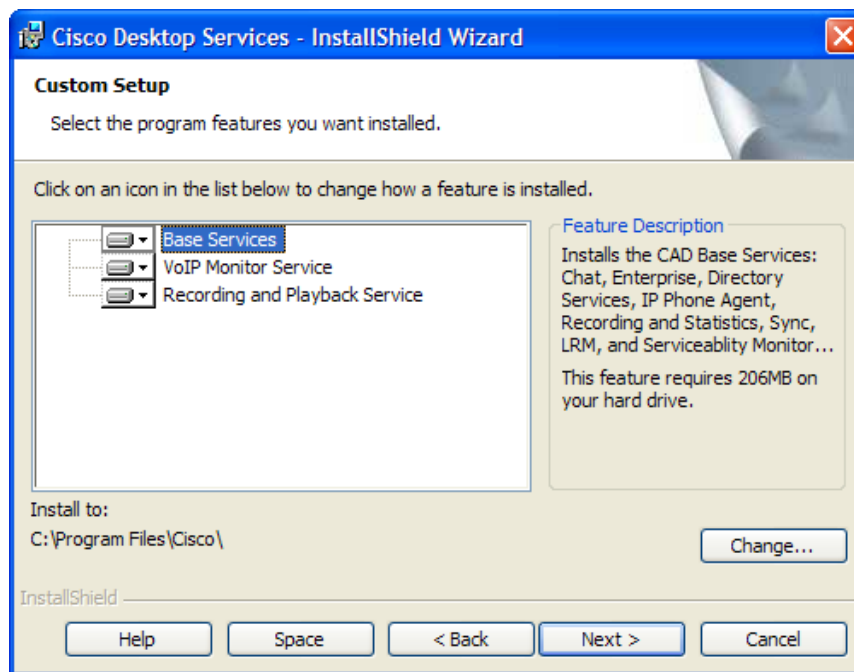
Cisco Desktop Services - InstallShield Wizard

Custom Setup

Select the program features you want installed.

Click on an icon in the list below to change how a feature is installed.

Base Services
VoIP Monitor Service
Recording and Playback Service

Feature Description

Installs the CAD Base Services: Chat, Enterprise, Directory Services, IP Phone Agent, Recording and Statistics, Sync, LRM, and Serviceablity Monitor...

This feature requires 206MB on your hard drive.

Install to:
C:\Program Files\Cisco\

Change...

InstallShield

Help Space < Back Next > Cancel